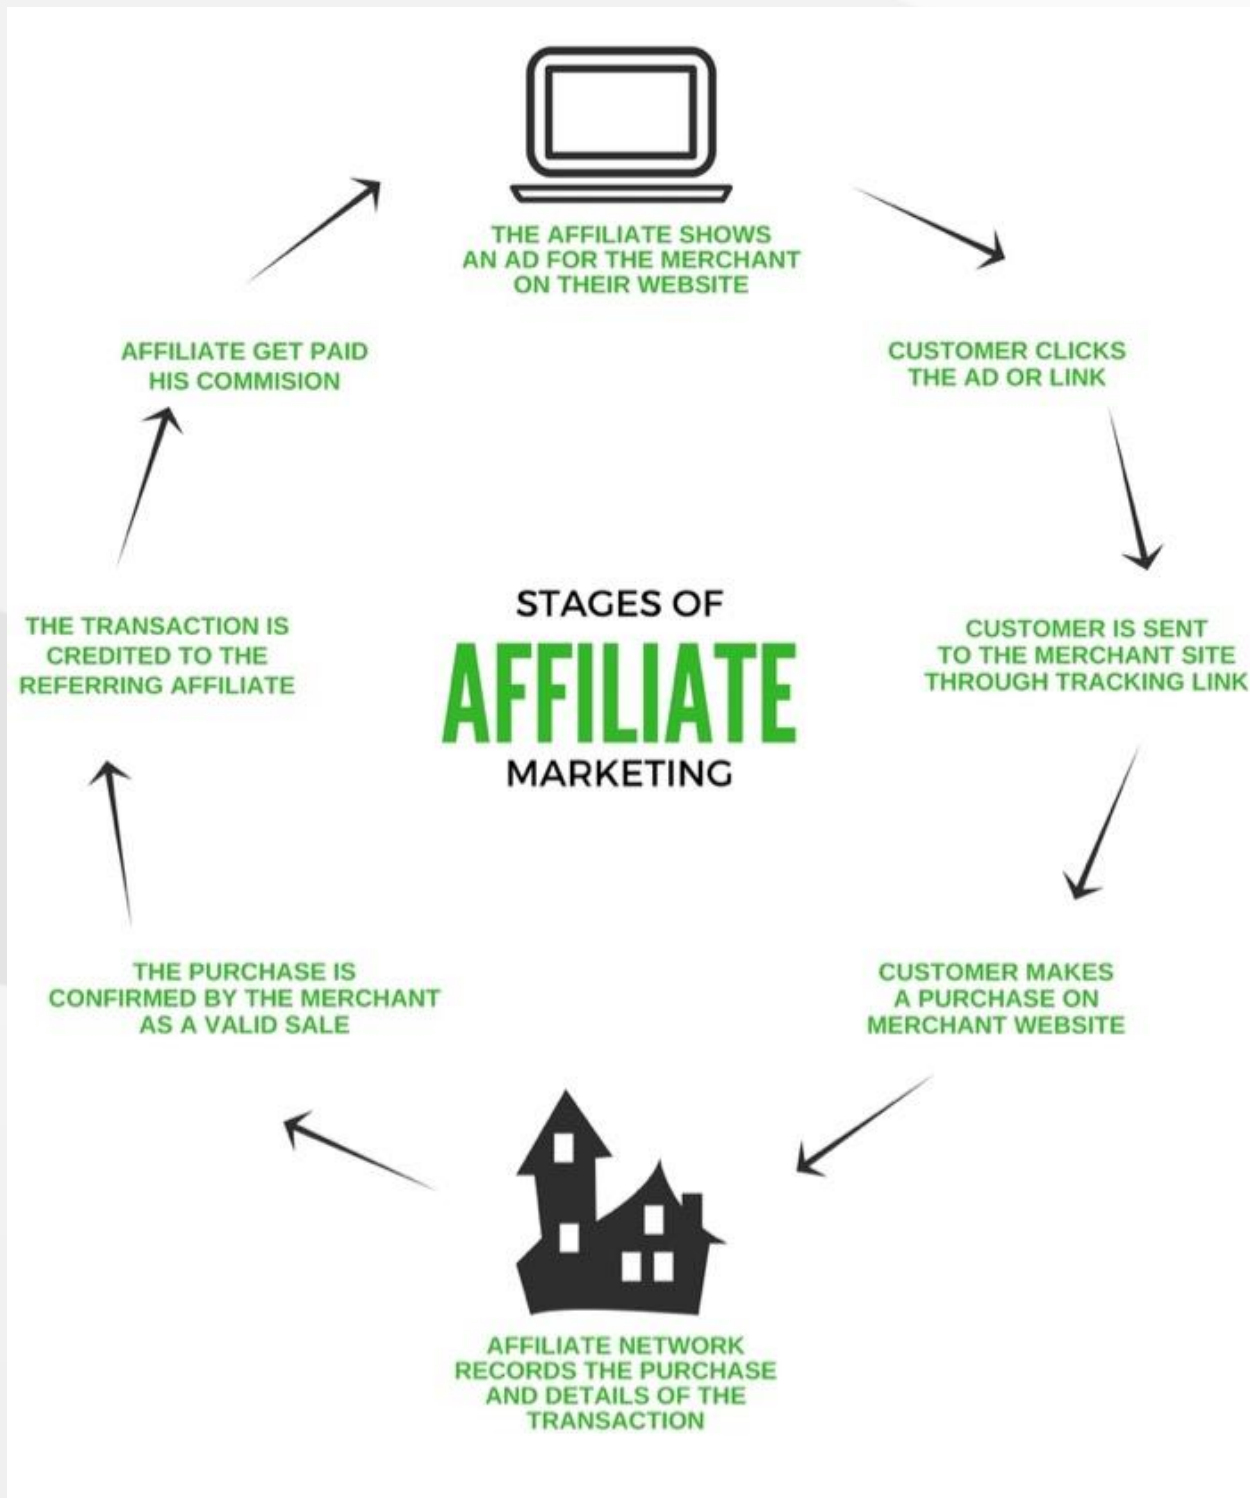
THE AFFILIATE SHOWS AN AD FOR THE MERCHANT ON THEIR WEBSITE

CUSTOMER CLICKS THE AD OR LINK

CUSTOMER IS SENT TO THE MERCHANT SITE THROUGH TRACKING LINK

CUSTOMER MAKES A PURCHASE ON MERCHANT WEBSITE

AFFILIATE NETWORK RECORDS THE PURCHASE AND DETAILS OF THE TRANSACTION

THE PURCHASE IS CONFIRMED BY THE MERCHANT AS A VALID SALE

THE TRANSACTION IS CREDITED TO THE REFERRING AFFILIATE

AFFILIATE GET PAID HIS COMMISION

STAGES OF
AFFILIATE
MARKETING